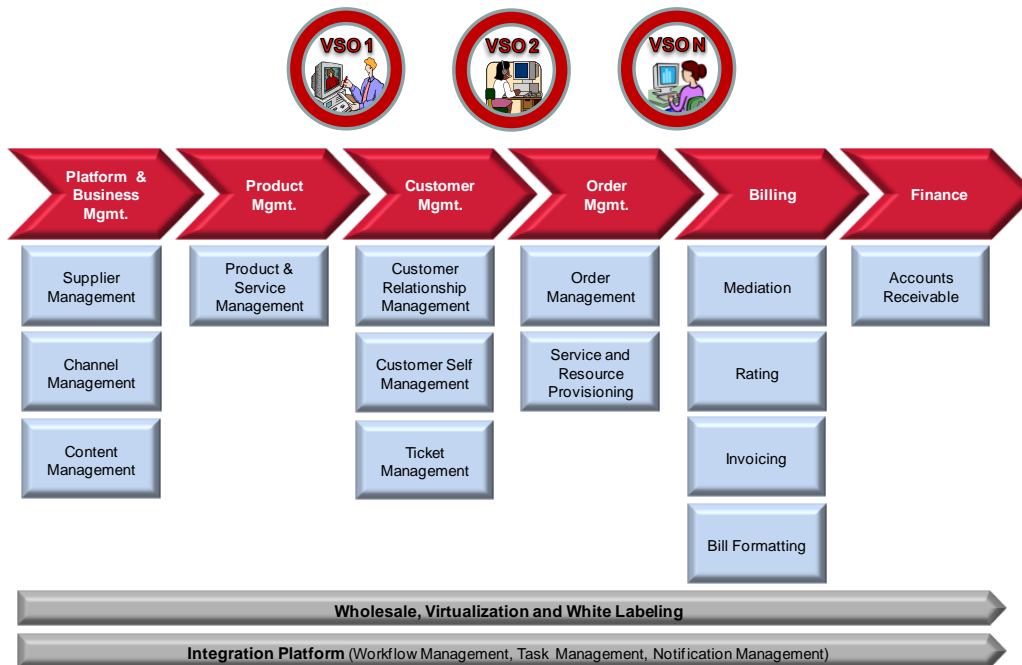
VSO 1

VSO 2

VSO N

Platform & Business Mgmt.

Product Mgmt.

Customer Mgmt.

Order Mgmt.

Billing

Finance

Supplier Management

Channel Management

Content Management

Product & Service Management

Customer Relationship Management

Customer Self Management

Ticket Management

Order Management

Service and Resource Provisioning

Mediation

Rating

Invoicing

Bill Formatting

Accounts Receivable

Wholesale, Virtualization and White Labeling

Integration Platform (Workflow Management, Task Management, Notification Management)